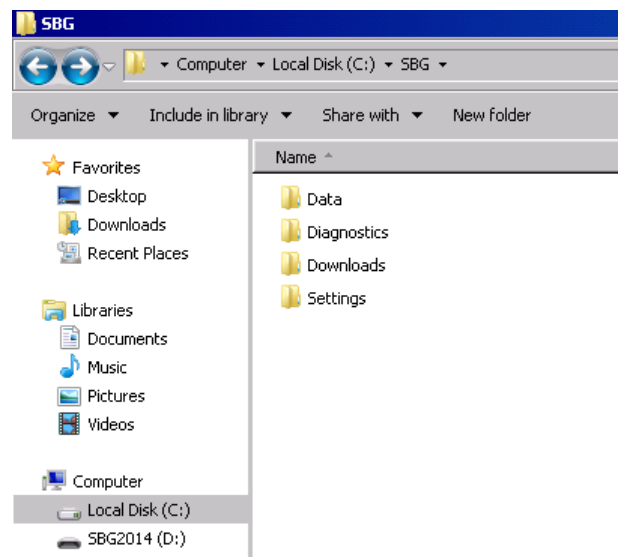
SBG

Computer ▸ Local Disk (C:) ▸ SBG ▸

Organize ▼ Include in library ▼ Share with ▼ New folder

Favorites
Desktop
Downloads
Recent Places

Libraries
Documents
Music
Pictures
Videos

Computer
Local Disk (C:)
SBG2014 (D:)

Name

Data
Diagnostics
Downloads
Settings